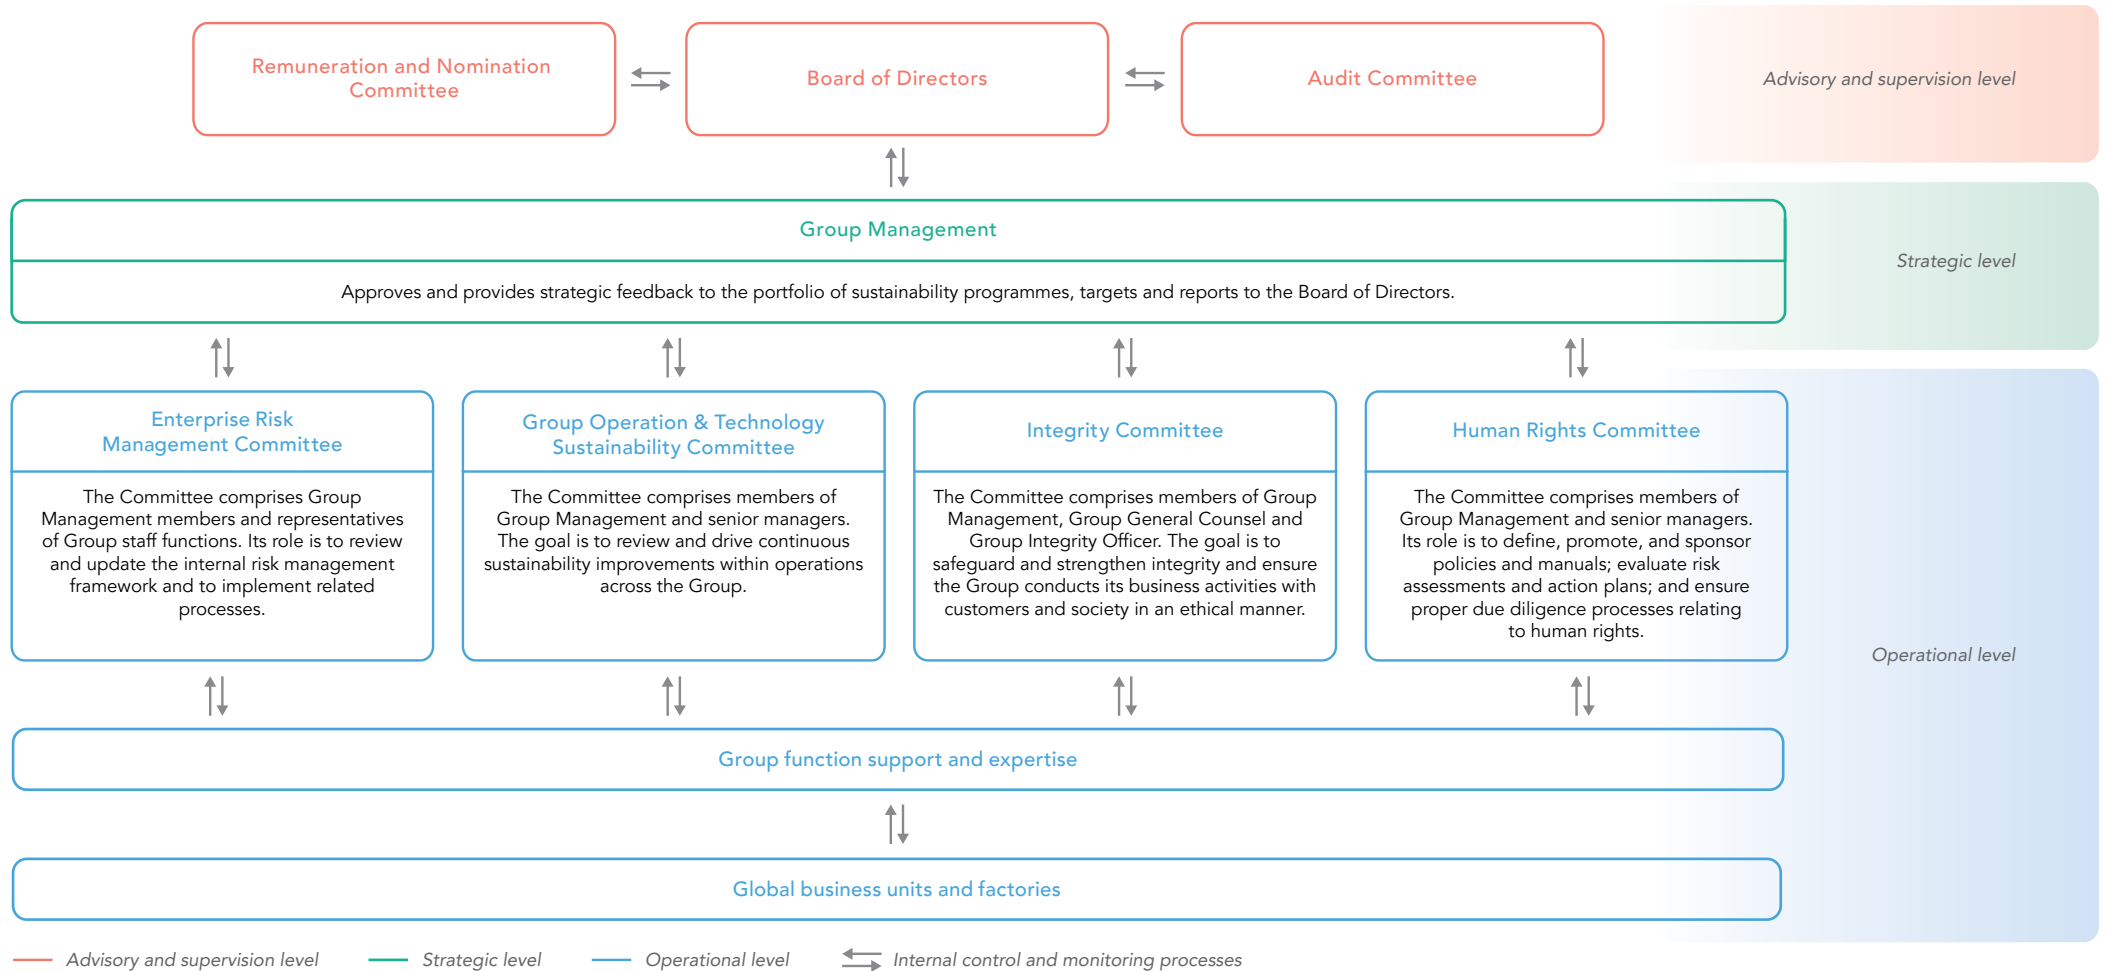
Remuneration and Nomination Committee

Board of Directors

Audit Committee

Advisory and supervision level

Group Management

Approves and provides strategic feedback to the portfolio of sustainability programmes, targets and reports to the Board of Directors.

Strategic level

Enterprise Risk Management Committee

The Committee comprises Group Management members and representatives of Group staff functions. Its role is to review and update the internal risk management framework and to implement related processes.

Group Operation & Technology Sustainability Committee

The Committee comprises members of Group Management and senior managers. The goal is to review and drive continuous sustainability improvements within operations across the Group.

Integrity Committee

The Committee comprises members of Group Management, Group General Counsel and Group Integrity Officer. The goal is to safeguard and strengthen integrity and ensure the Group conducts its business activities with customers and society in an ethical manner.

Human Rights Committee

The Committee comprises members of Group Management and senior managers. Its role is to define, promote, and sponsor policies and manuals; evaluate risk assessments and action plans; and ensure proper due diligence processes relating to human rights.

Operational level

Group function support and expertise

Global business units and factories

Advisory and supervision level
Strategic level
Operational level
Internal control and monitoring processes